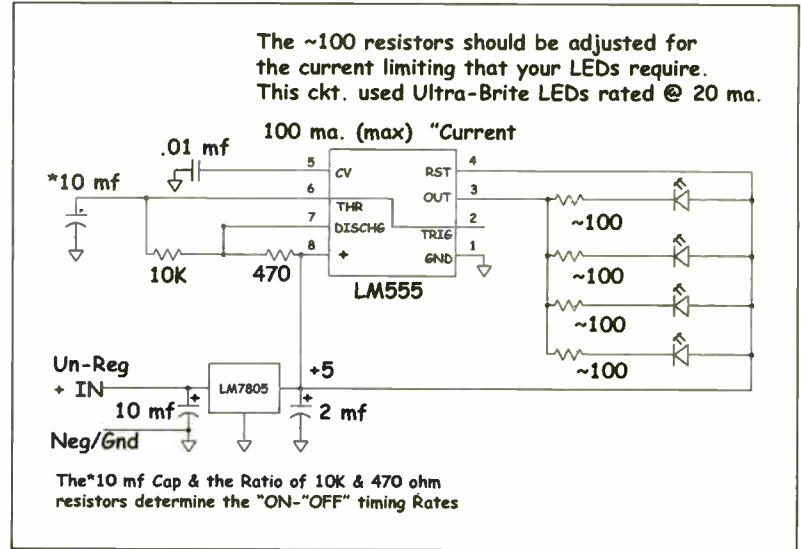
The ~100 resistors should be adjusted for the current limiting that your LEDs require. This ckt. used Ultra-Brite LEDs rated @ 20 ma.

100 ma. (max) "Current

.01 mf

*10 mf

5 CV
6 THR
7 DISCHG
8 +
RST 4
OUT 3
2 TRIG
1 GND

10K
470
LM555

~100
~100
~100
~100

Un-Reg
+ IN
LM7805
+5
10 mf
2 mf
Neg/Gnd

The*10 mf Cap & the Ratio of 10K & 470 ohm resistors determine the "ON-"OFF" timing Rates